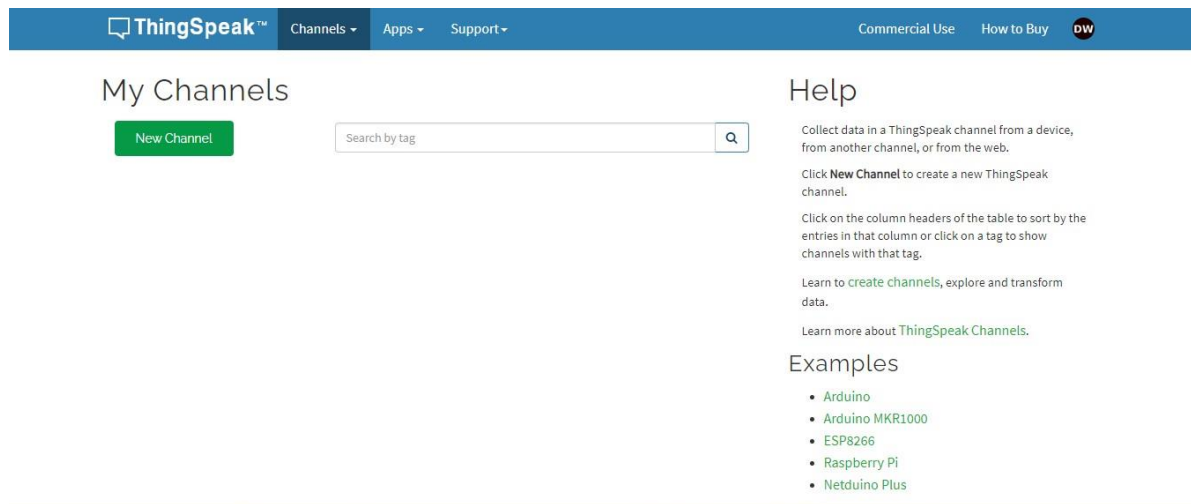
ThingSpeak™ Channels ▾ Apps ▾ Support▾ Commercial Use How to Buy DW

My Channels

New Channel

Search by tag

Help

Collect data in a ThingSpeak channel from a device, from another channel, or from the web.

Click **New Channel** to create a new ThingSpeak channel.

Click on the column headers of the table to sort by the entries in that column or click on a tag to show channels with that tag.

Learn to create channels, explore and transform data.

Learn more about ThingSpeak Channels.

Examples

- Arduino
- Arduino MKR1000
- ESP8266
- Raspberry Pi
- Netduino Plus